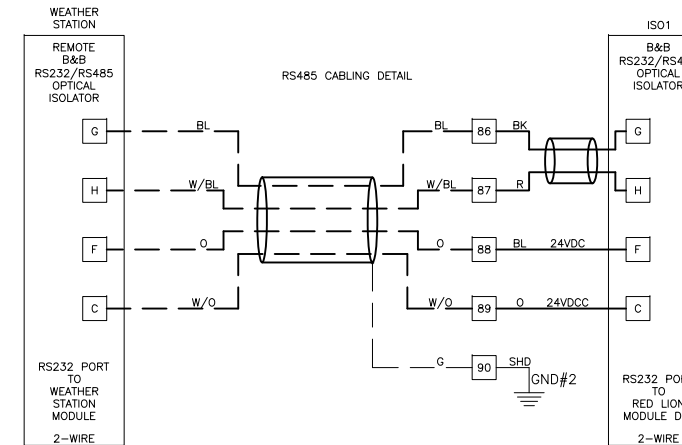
WEATHER STATION

REMOTE B&B RS232/RS485 OPTICAL ISOLATOR

G

H

F

C

RS232 PORT TO WEATHER STATION MODULE

2-WIRE

RS485 CABLING DETAIL

BL

W/BL

O

W/O

BL

W/BL

O

W/O

G

86

87

88

89

90

BK

R

BL 24VDC

O 24VDCC

SHD

GND#2

ISO1

B&B RS232/RS4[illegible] OPTICAL ISOLATOR

G

H

F

C

RS232 POR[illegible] TO RED LION MODULE D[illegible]

2-WIRE